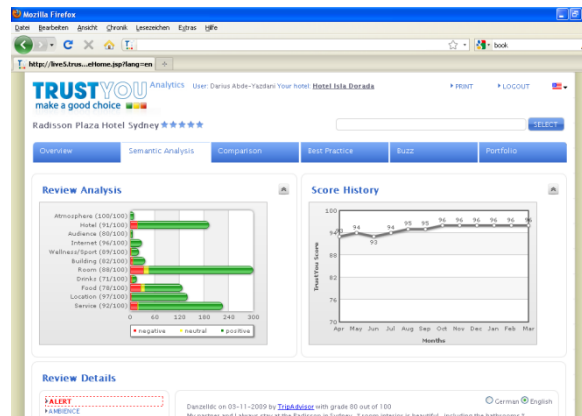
Mozilla Firefox

Datei Bearbeiten Ansicht Chronik Lesezeichen Extras Hilfe

book

http://live5.trus...eHome.jsp?lang=en +

TRUSTYOU Analytics User: Darius Abde-Yazdani Your hotel: Hotel Isla Dorada

make a good choice

PRINT LOGOUT

Radisson Plaza Hotel Sydney ★★★★★

SELECT

Overview Semantic Analysis Comparison Best Practice Buzz Portfolio

Review Analysis

Atmosphere (100/100)
Hotel (91/100)
Audience (90/100)
Internet (96/100)
Wellness/Sport (89/100)
Building (82/100)
Room (88/100)
Drinks (71/100)
Food (78/100)
Location (97/100)
Service (92/100)

0 60 120 180 240 300

negative neutral positive

Score History

100
94
88
82
76
70

TrustYou Score

94 94 93 94 95 95 96 96 96 96 96 96

Apr May Jun Jul Aug Sep Oct Nov Dec Jan Feb Mar

Months

Review Details

ALERT
AMBIENCE

German English

Danzelldc on 03-11-2009 by TripAdvisor with grade 80 out of 100

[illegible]